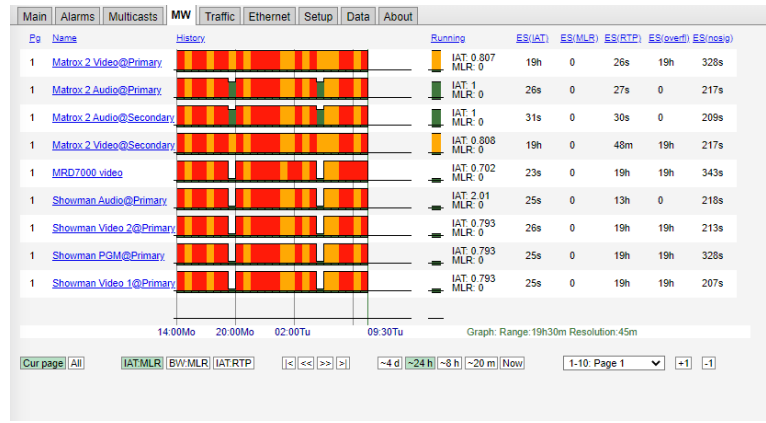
Main | Alarms | Multicasts | MW | Traffic | Ethernet | Setup | Data | About

| Pg | Name | History | Running | | ES(IAT) | ES(MLR) | ES(RTP) | ES(overfl) | ES(nosig) |
|---|---|---|---|---|---|---|---|---|---|
| 1 | Matrox 2 Video@Primary | | | IAT: 0.807 MLR: 0 | 19h | 0 | 26s | 19h | 328s |
| 1 | Matrox 2 Audio@Primary | | | IAT: 1 MLR: 0 | 26s | 0 | 27s | 0 | 217s |
| 1 | Matrox 2 Audio@Secondary | | | IAT: 1 MLR: 0 | 31s | 0 | 30s | 0 | 209s |
| 1 | Matrox 2 Video@Secondary | | | IAT: 0.808 MLR: 0 | 19h | 0 | 48m | 19h | 217s |
| 1 | MRD7000 video | | | IAT: 0.702 MLR: 0 | 23s | 0 | 19h | 19h | 343s |
| 1 | Showman Audio@Primary | | | IAT: 2.01 MLR: 0 | 25s | 0 | 13h | 0 | 218s |
| 1 | Showman Video 2@Primary | | | IAT: 0.793 MLR: 0 | 26s | 0 | 19h | 19h | 213s |
| 1 | Showman PGM@Primary | | | IAT: 0.793 MLR: 0 | 25s | 0 | 19h | 19h | 328s |
| 1 | Showman Video 1@Primary | | | IAT: 0.793 MLR: 0 | 25s | 0 | 19h | 19h | 207s |

14:00Mo 20:00Mo 02:00Tu 09:30Tu

Graph: Range:19h30m Resolution:45m

Cur page | All | IAT:MLR | BW:MLR | IAT:RTP | |< | << | >> | >| | ~4 d | ~24 h | ~8 h | ~20 m | Now | 1-10: Page 1 | +1 | -1